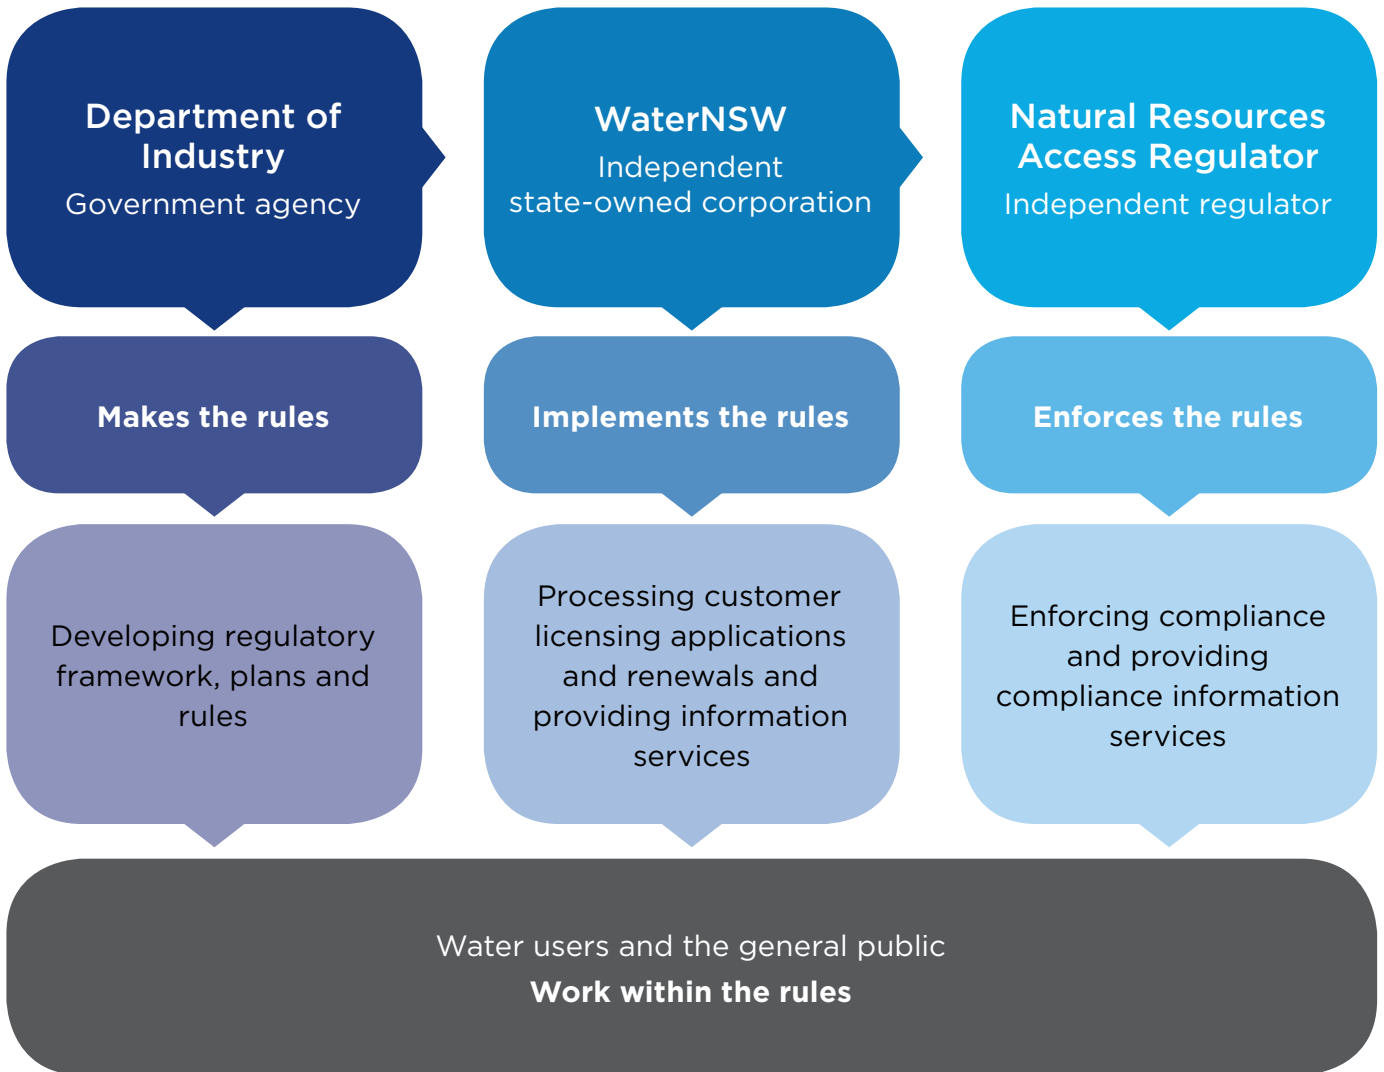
Department of Industry
Government agency

WaterNSW
Independent state-owned corporation

Natural Resources Access Regulator
Independent regulator

Makes the rules

Implements the rules

Enforces the rules

Developing regulatory framework, plans and rules

Processing customer licensing applications and renewals and providing information services

Enforcing compliance and providing compliance information services

Water users and the general public
Work within the rules